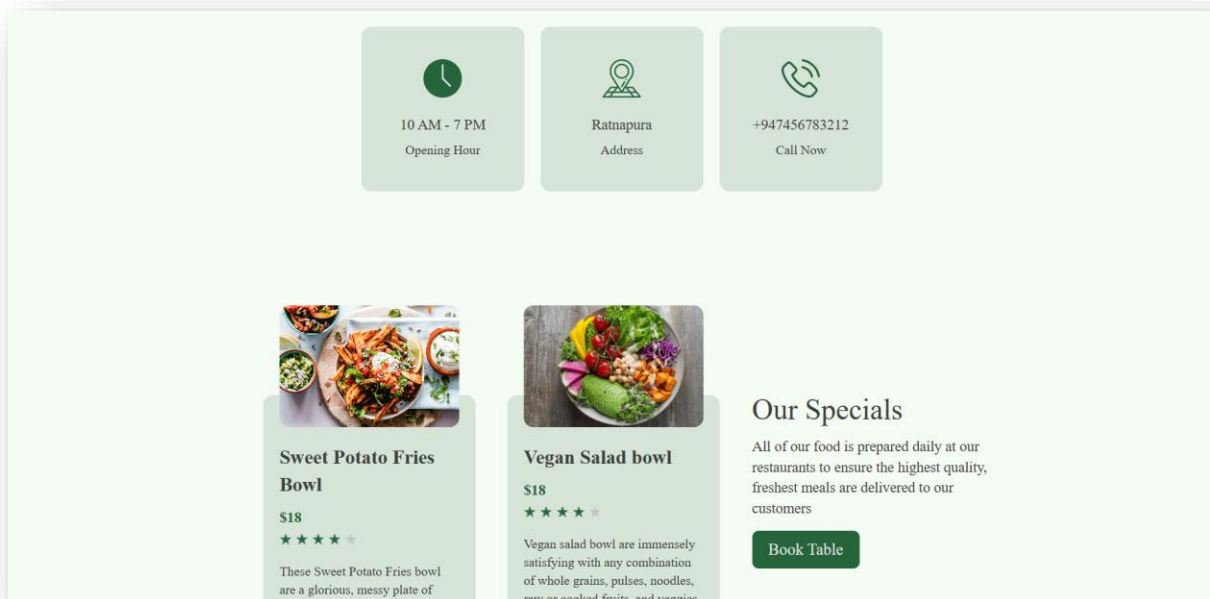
10 AM - 7 PM
Opening Hour

Ratnapura
Address

+947456783212
Call Now

Sweet Potato Fries Bowl

$18

★★★★★

These Sweet Potato Fries bowl are a glorious, messy plate of

Vegan Salad bowl

$18

★★★★★

Vegan salad bowl are immensely satisfying with any combination of whole grains, pulses, noodles, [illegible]

Our Specials

All of our food is prepared daily at our restaurants to ensure the highest quality, freshest meals are delivered to our customers

Book Table